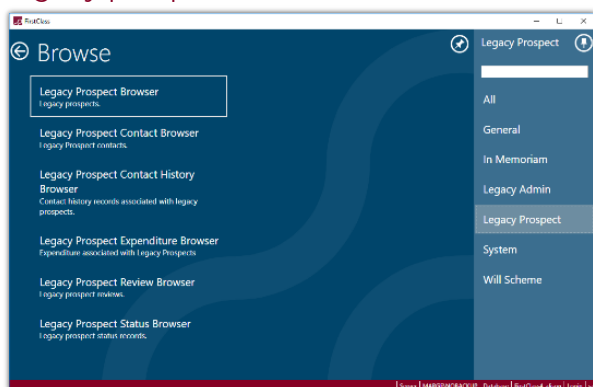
FirstClass

Browse

Legacy Prospect Browser
Legacy prospects.

Legacy Prospect Contact Browser
Legacy Prospect contacts.

Legacy Prospect Contact History Browser
Contact history records associated with legacy prospects.

Legacy Prospect Expenditure Browser
Expenditure associated with Legacy Prospects

Legacy Prospect Review Browser
Legacy prospect reviews.

Legacy Prospect Status Browser
Legacy prospect status records.

Legacy Prospect

All
General
In Memoriam
Legacy Admin
Legacy Prospect
System
Will Scheme

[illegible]